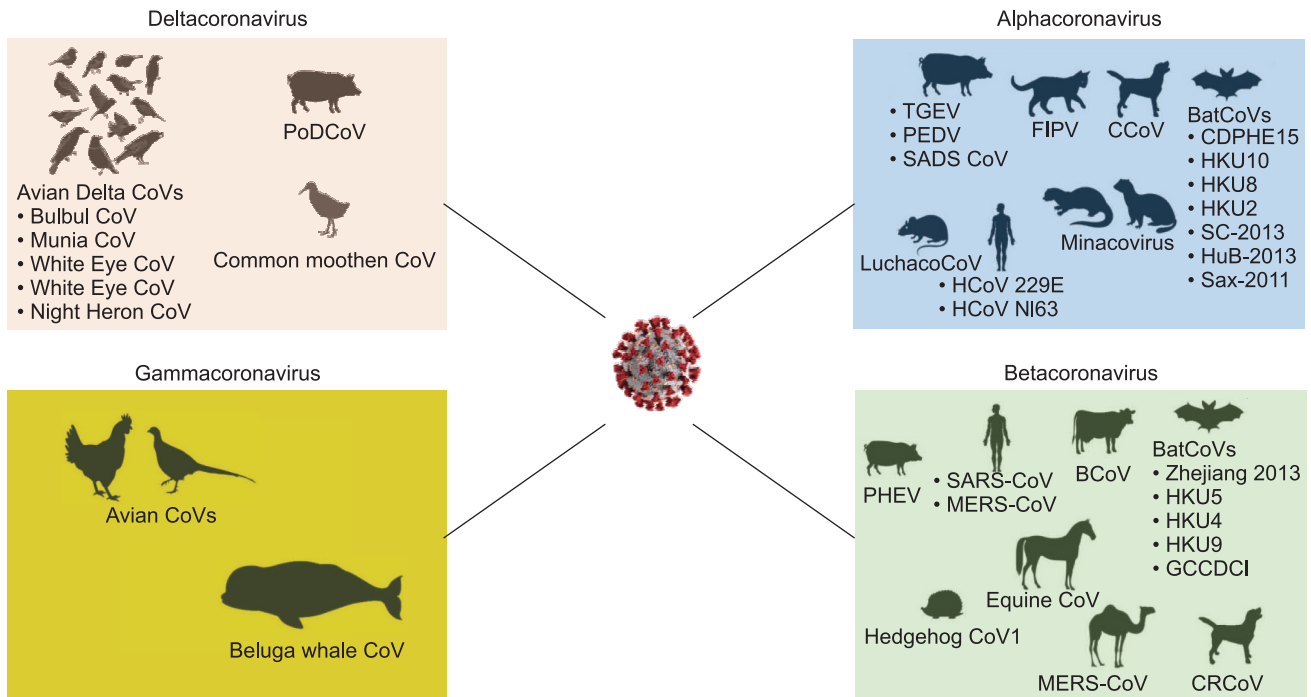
Deltacoronavirus

PoDCoV

Avian Delta CoVs
• Bulbul CoV
• Munia CoV
• White Eye CoV
• White Eye CoV
• Night Heron CoV

Common moothen CoV

Alphacoronavirus

• TGEV
• PEDV
• SADS CoV

FIPV

CCoV

BatCoVs
• CDPHE15
• HKU10
• HKU8
• HKU2
• SC-2013
• HuB-2013
• Sax-2011

Minacovirus

LuchacoCoV

• HCoV 229E
• HCoV NI63

Gammacoronavirus

Avian CoVs

Beluga whale CoV

Betacoronavirus

PHEV

• SARS-CoV
• MERS-CoV

BCoV

BatCoVs
• Zhejiang 2013
• HKU5
• HKU4
• HKU9
• GCCDCI

Equine CoV

Hedgehog CoV1

MERS-CoV

CRCoV